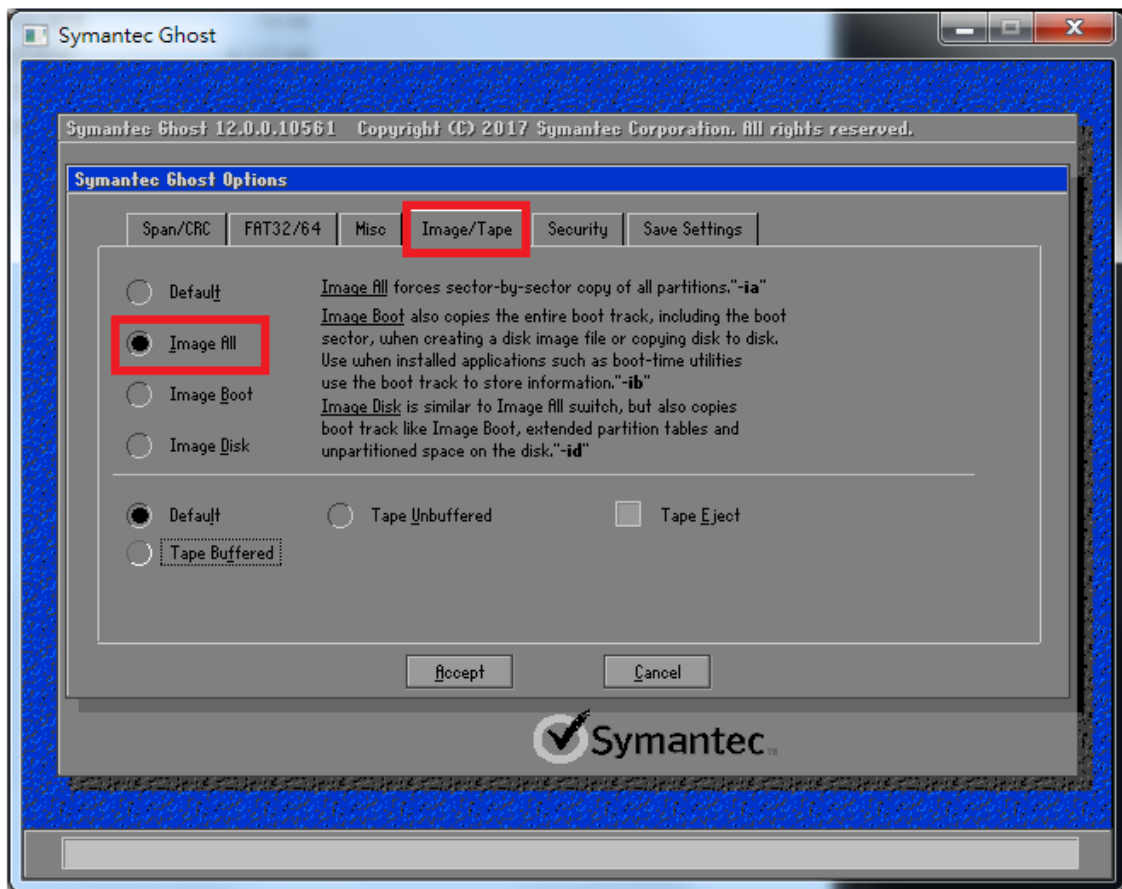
Symantec Ghost

Symantec Ghost 12.0.0.10561 Copyright (C) 2017 Symantec Corporation. All rights reserved.

Symantec Ghost Options

Span/CRC | FAT32/64 | Misc | Image/Tape | Security | Save Settings

Default

Image All

Image Boot

Image Disk

Image All forces sector-by-sector copy of all partitions."-ia"
Image Boot also copies the entire boot track, including the boot sector, when creating a disk image file or copying disk to disk. Use when installed applications such as boot-time utilities use the boot track to store information."-ib"
Image Disk is similar to Image All switch, but also copies boot track like Image Boot, extended partition tables and unpartitioned space on the disk."-id"

Default

Tape Buffered

Tape Unbuffered

Tape Eject

Accept

Cancel

Symantec.